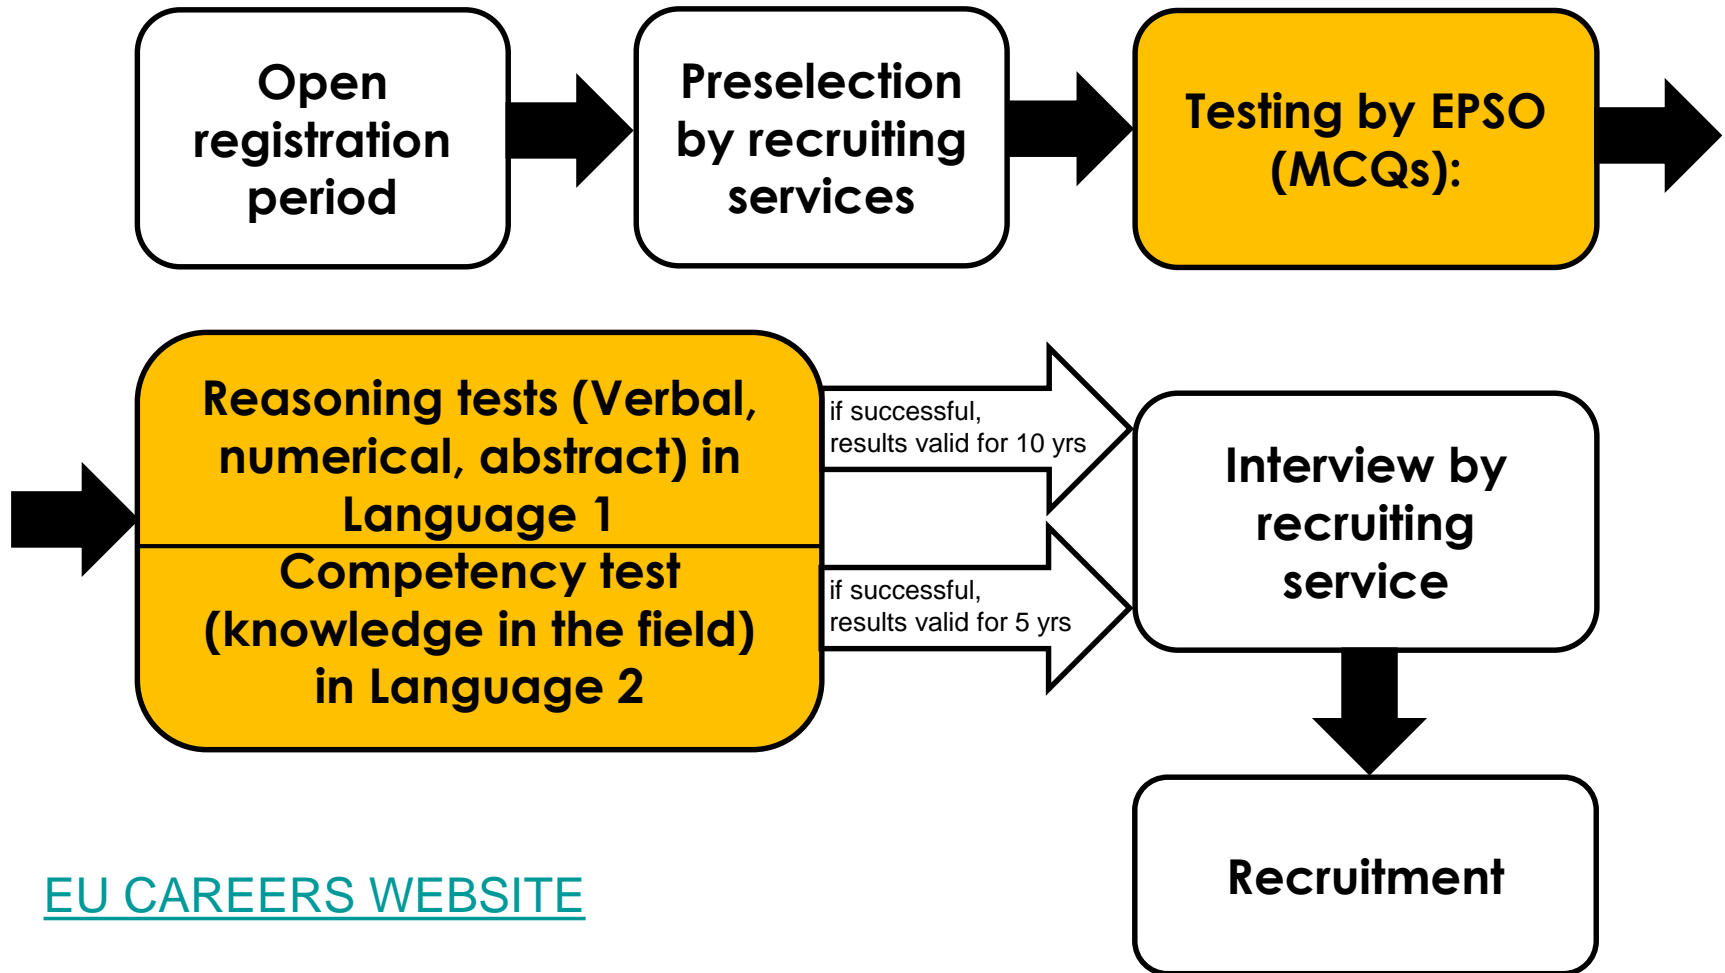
Open registration period

Preselection by recruiting services

Testing by EPSO (MCQs):

Reasoning tests (Verbal, numerical, abstract) in Language 1

Competency test (knowledge in the field) in Language 2

if successful, results valid for 10 yrs

if successful, results valid for 5 yrs

Interview by recruiting service

Recruitment

EU CAREERS WEBSITE